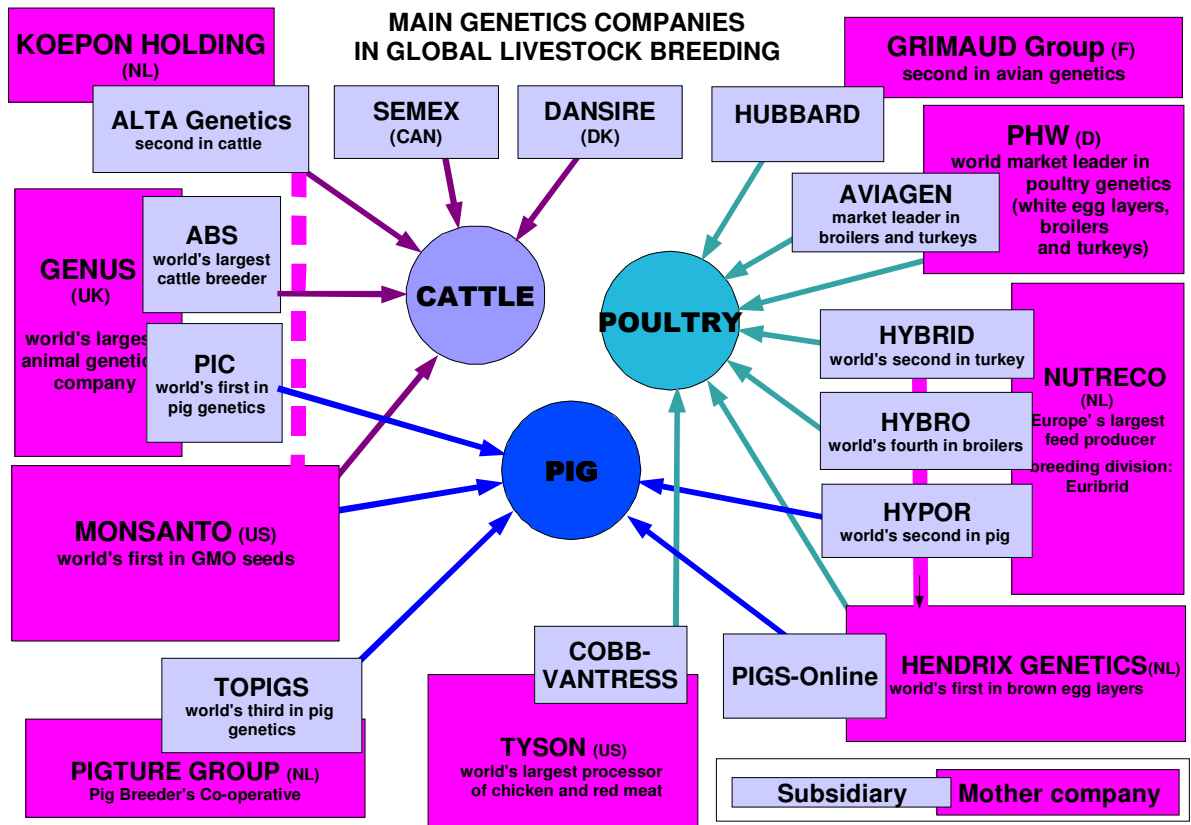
MAIN GENETICS COMPANIES
IN GLOBAL LIVESTOCK BREEDING

KOEPON HOLDING
(NL)

ALTA Genetics
second in cattle

SEMEX
(CAN)

DANSIRE
(DK)

HUBBARD

GRIMAUD Group (F)
second in avian genetics

PHW (D)
world market leader in poultry genetics (white egg layers, broilers and turkeys)

AVIAGEN
market leader in broilers and turkeys

GENUS
(UK)
world's larges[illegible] animal genetic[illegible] company

ABS
world's largest cattle breeder

CATTLE

POULTRY

PIC
world's first in pig genetics

HYBRID
world's second in turkey

NUTRECO
(NL)
Europe' s largest feed producer
breeding division: Euribrid

HYBRO
world's fourth in broilers

PIG

HYPOR
world's second in pig

MONSANTO (US)
world's first in GMO seeds

COBB-VANTRESS

PIGS-Online

HENDRIX GENETICS(NL)
world's first in brown egg layers

TOPIGS
world's third in pig genetics

PIGTURE GROUP (NL)
Pig Breeder's Co-operative

TYSON (US)
world's largest processor of chicken and red meat

Subsidiary
Mother company